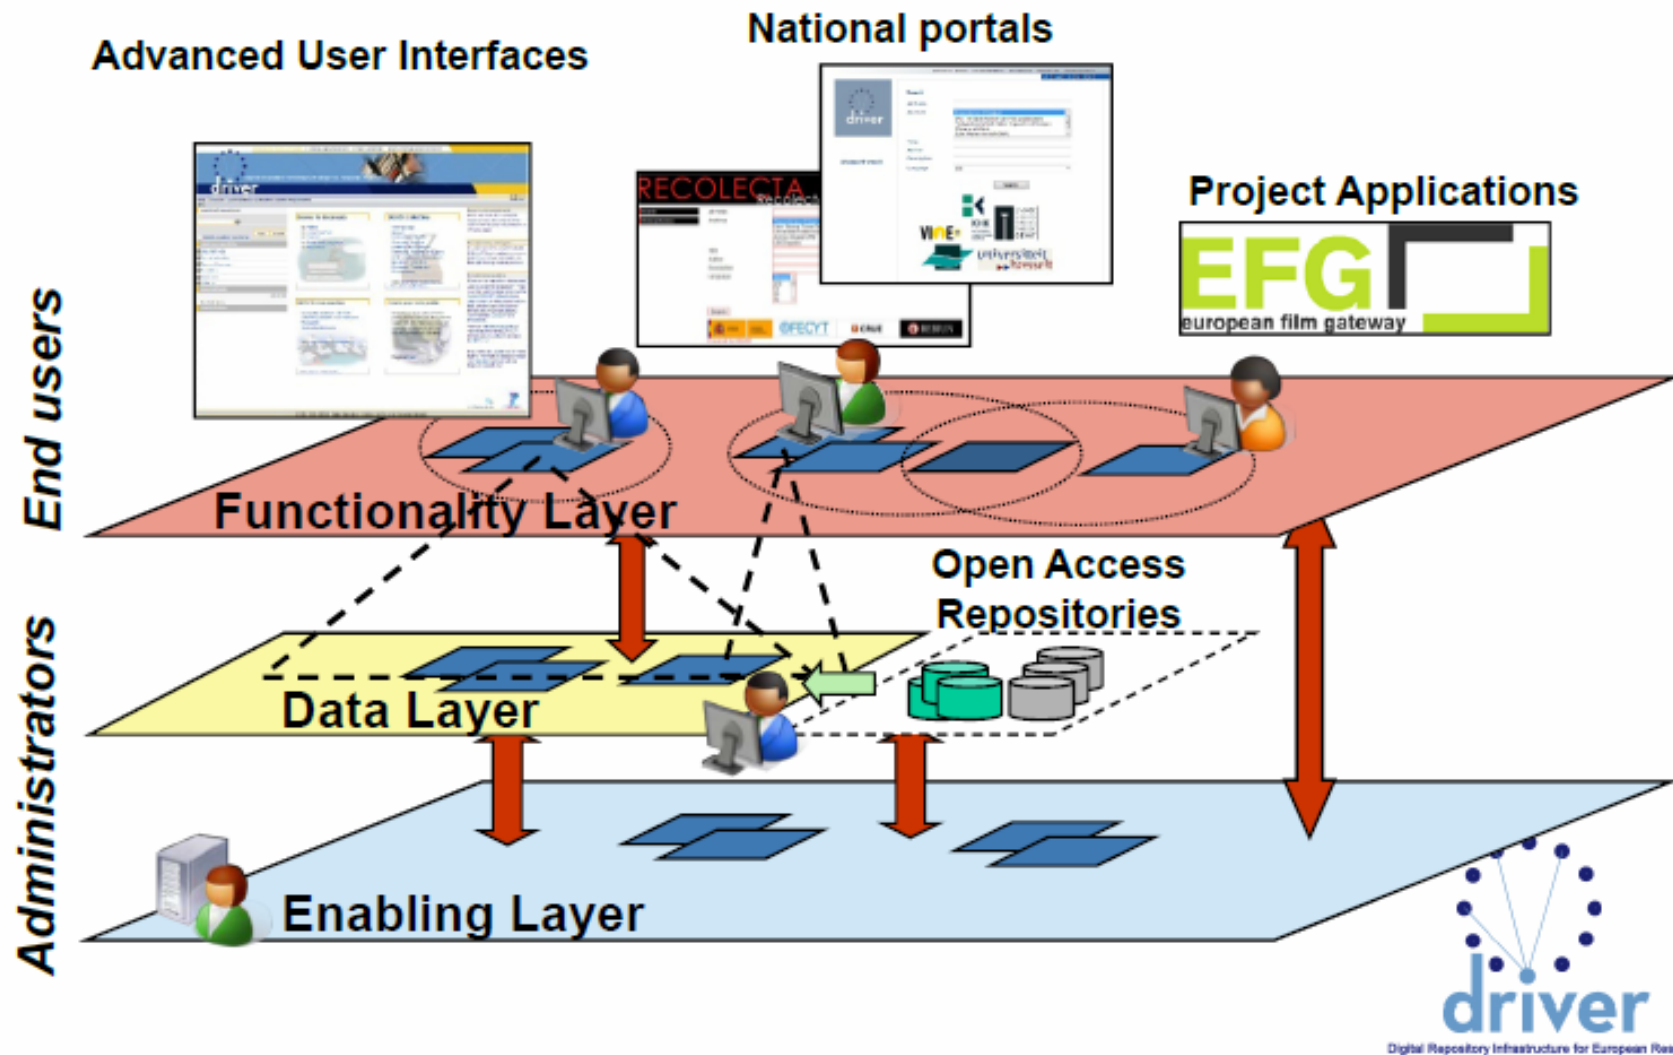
Advanced User Interfaces

National portals

Project Applications

driver

RECOLECTA

driver

EFG
european film gateway

FECYT

End users

Functionality Layer

Open Access Repositories

Data Layer

Administrators

Enabling Layer

driver
Digital Repository Infrastructure for European Res